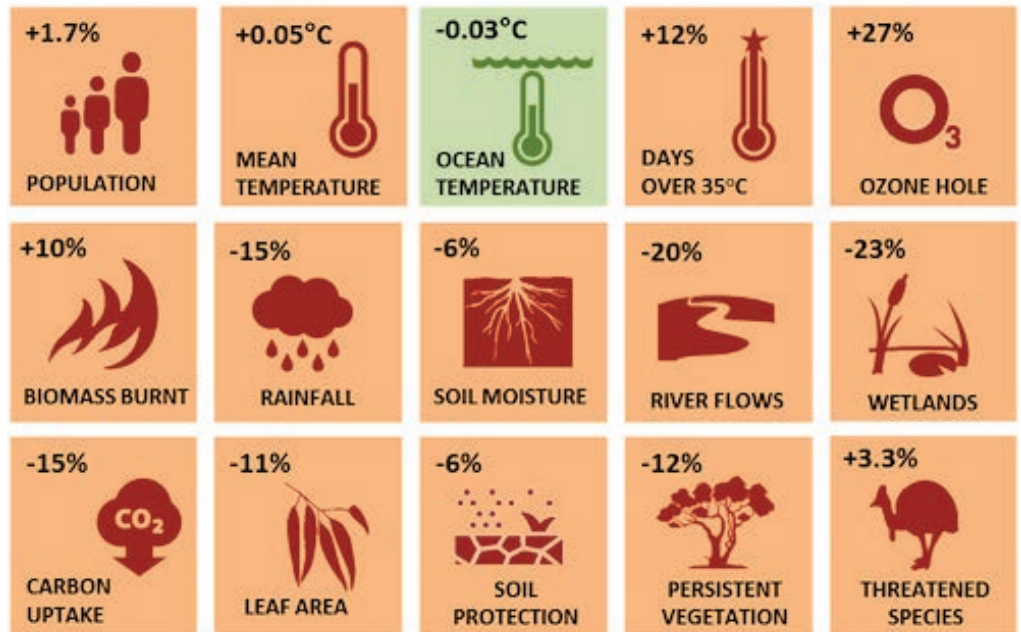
+1.7%
POPULATION

+0.05°C
MEAN TEMPERATURE

-0.03°C
OCEAN TEMPERATURE

+12%
DAYS OVER 35°C

+27%
$O_3$
OZONE HOLE

+10%
BIOMASS BURNT

-15%
RAINFALL

-6%
SOIL MOISTURE

-20%
RIVER FLOWS

-23%
WETLANDS

-15%
$CO_2$
CARBON UPTAKE

-11%
LEAF AREA

-6%
SOIL PROTECTION

-12%
PERSISTENT VEGETATION

+3.3%
THREATENED SPECIES